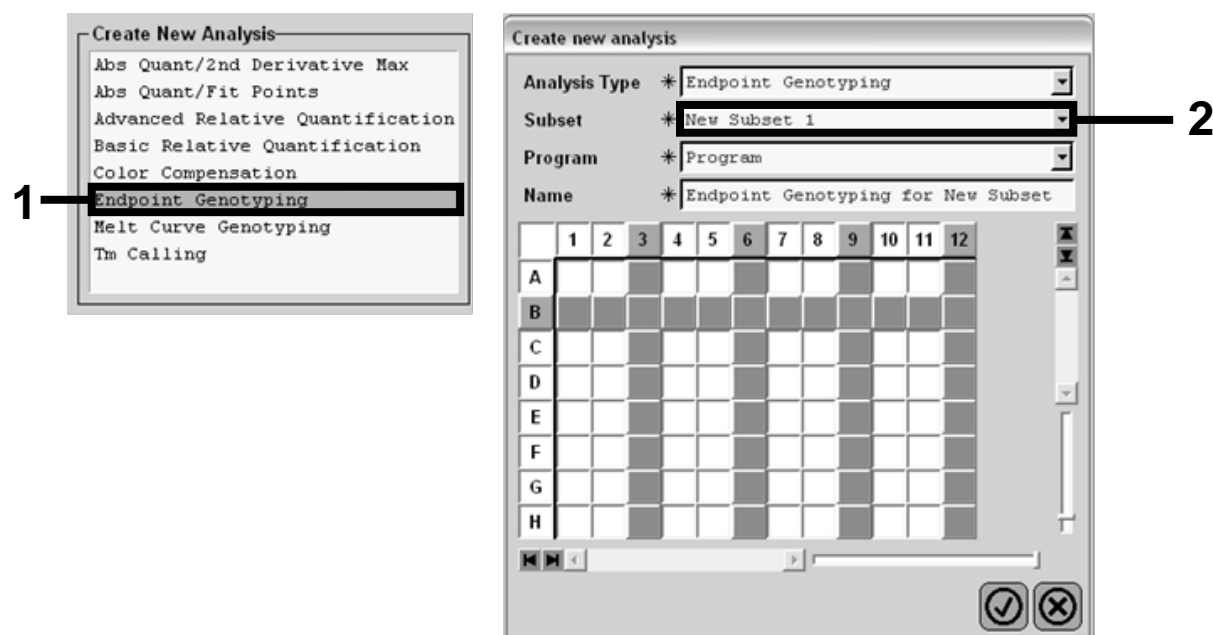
Create New Analysis
Abs Quant/2nd Derivative Max
Abs Quant/Fit Points
Advanced Relative Quantification
Basic Relative Quantification
Color Compensation
Endpoint Genotyping
Melt Curve Genotyping
Tm Calling

1

Create new analysis

Analysis Type * Endpoint Genotyping
Subset * New Subset 1
Program * Program
Name * Endpoint Genotyping for New Subset

2

| | 1 | 2 | 3 | 4 | 5 | 6 | 7 | 8 | 9 | 10 | 11 | 12 |
|---|---|---|---|---|---|---|---|---|---|---|---|---|
| A | | | | | | | | | | | | |
| B | | | | | | | | | | | | |
| C | | | | | | | | | | | | |
| D | | | | | | | | | | | | |
| E | | | | | | | | | | | | |
| F | | | | | | | | | | | | |
| G | | | | | | | | | | | | |
| H | | | | | | | | | | | | |